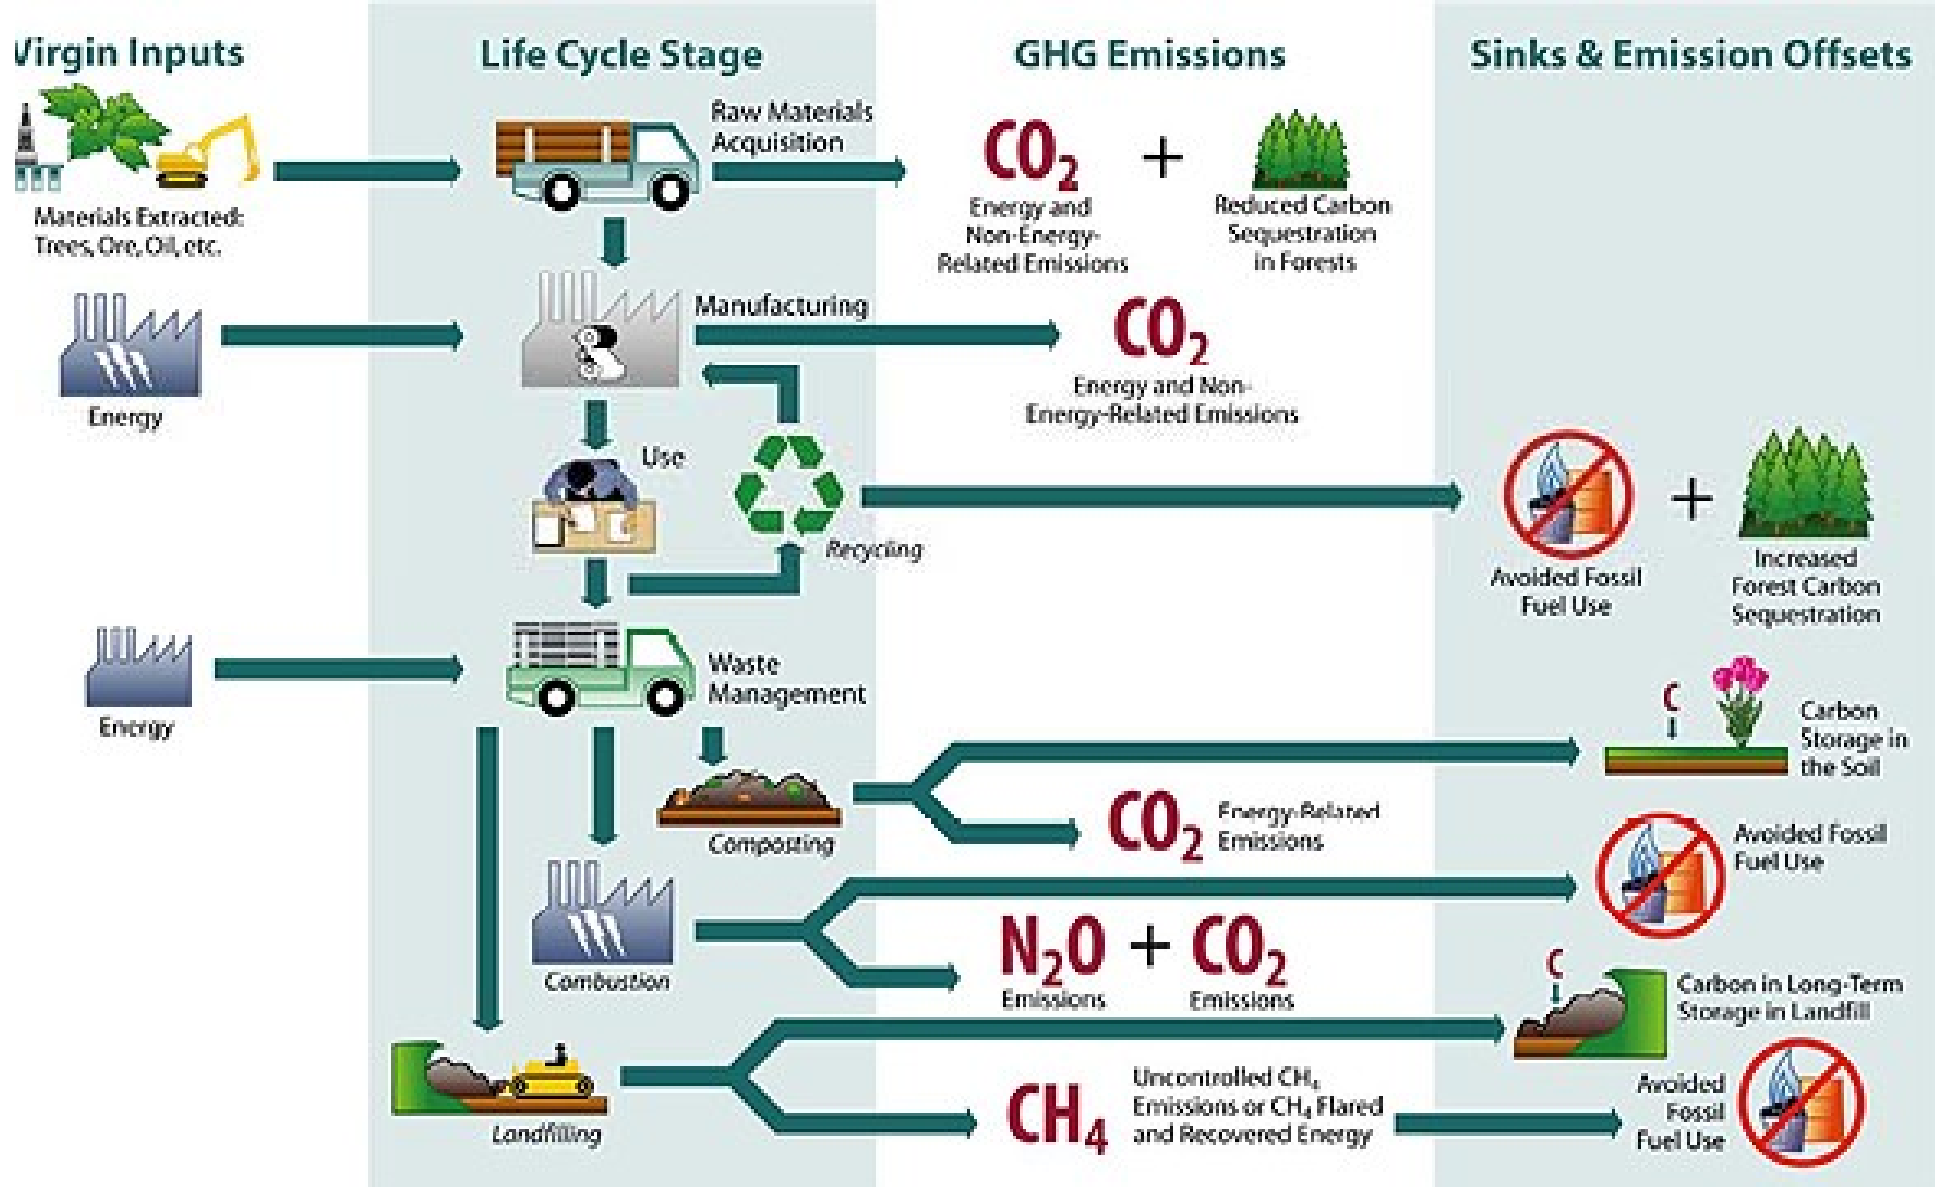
Virgin Inputs

Life Cycle Stage

GHG Emissions

Sinks & Emission Offsets

Materials Extracted: Trees, Ore, Oil, etc.

Raw Materials Acquisition

$CO_2$ Energy and Non-Energy-Related Emissions

+

Reduced Carbon Sequestration in Forests

Energy

Manufacturing

$CO_2$ Energy and Non-Energy-Related Emissions

Use

Recycling

Avoided Fossil Fuel Use

+

Increased Forest Carbon Sequestration

Energy

Waste Management

C

Carbon Storage in the Soil

Composting

$CO_2$ Energy-Related Emissions

Avoided Fossil Fuel Use

Combustion

$N_2O$ Emissions

+

$CO_2$ Emissions

C

Carbon in Long-Term Storage in Landfill

Landfilling

$CH_4$

Uncontrolled $CH_4$ Emissions or $CH_4$ Flared and Recovered Energy

Avoided Fossil Fuel Use